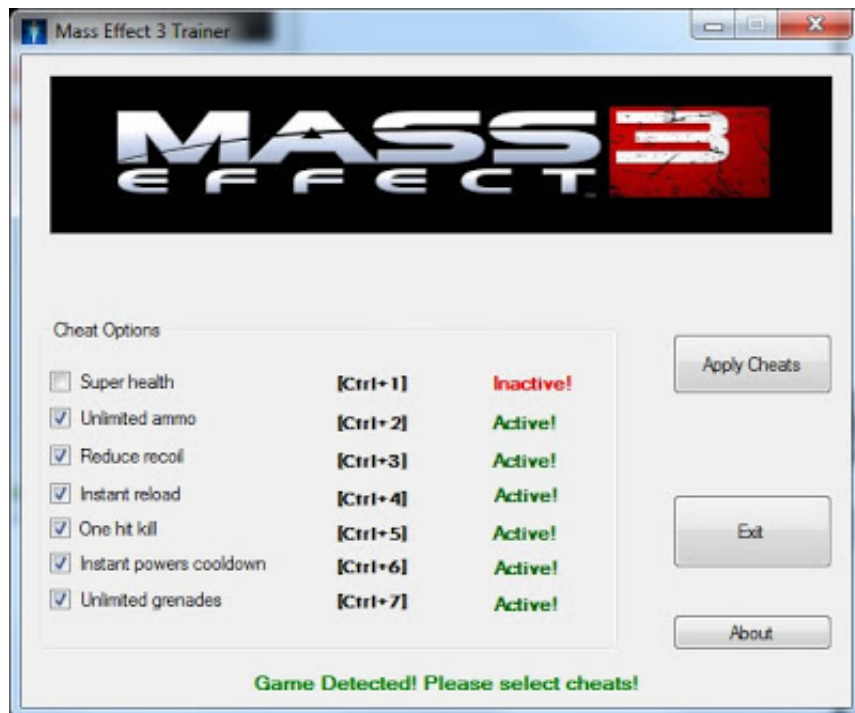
Mass Effect 3 Trainer

MASS EFFECT 3

Cheat Options

| | | |
|---|---|---|
| Super health | [Ctrl+1] | Inactive! |
| Unlimited ammo | [Ctrl+2] | Active! |
| Reduce recoil | [Ctrl+3] | Active! |
| Instant reload | [Ctrl+4] | Active! |
| One hit kill | [Ctrl+5] | Active! |
| Instant powers cooldown | [Ctrl+6] | Active! |
| Unlimited grenades | [Ctrl+7] | Active! |

Apply Cheats

Exit

About

Game Detected! Please select cheats!